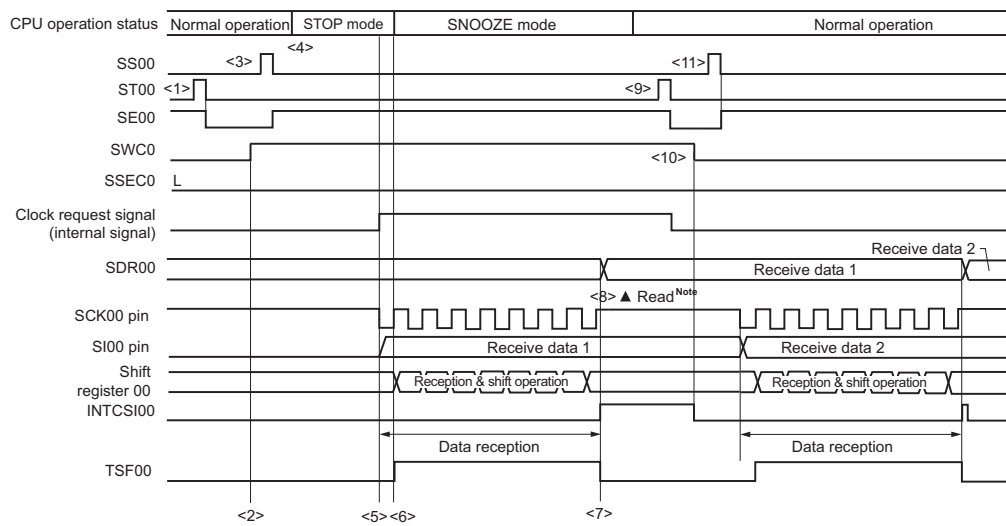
CPU operation status Normal operation STOP mode SNOOZE mode Normal operation

SS00 <3> <4> <11>

ST00 <1> <9>

SE00

SWC0 <10>

SSEC0 L

Clock request signal (internal signal)

SDR00 Receive data 1 Receive data 2

<8> ▲ Read$^{Note}$

SCK00 pin

SI00 pin Receive data 1 Receive data 2

Shift register 00 Reception & shift operation Reception & shift operation

INTCSI00

Data reception Data reception

TSF00

<2> <5> <6> <7>